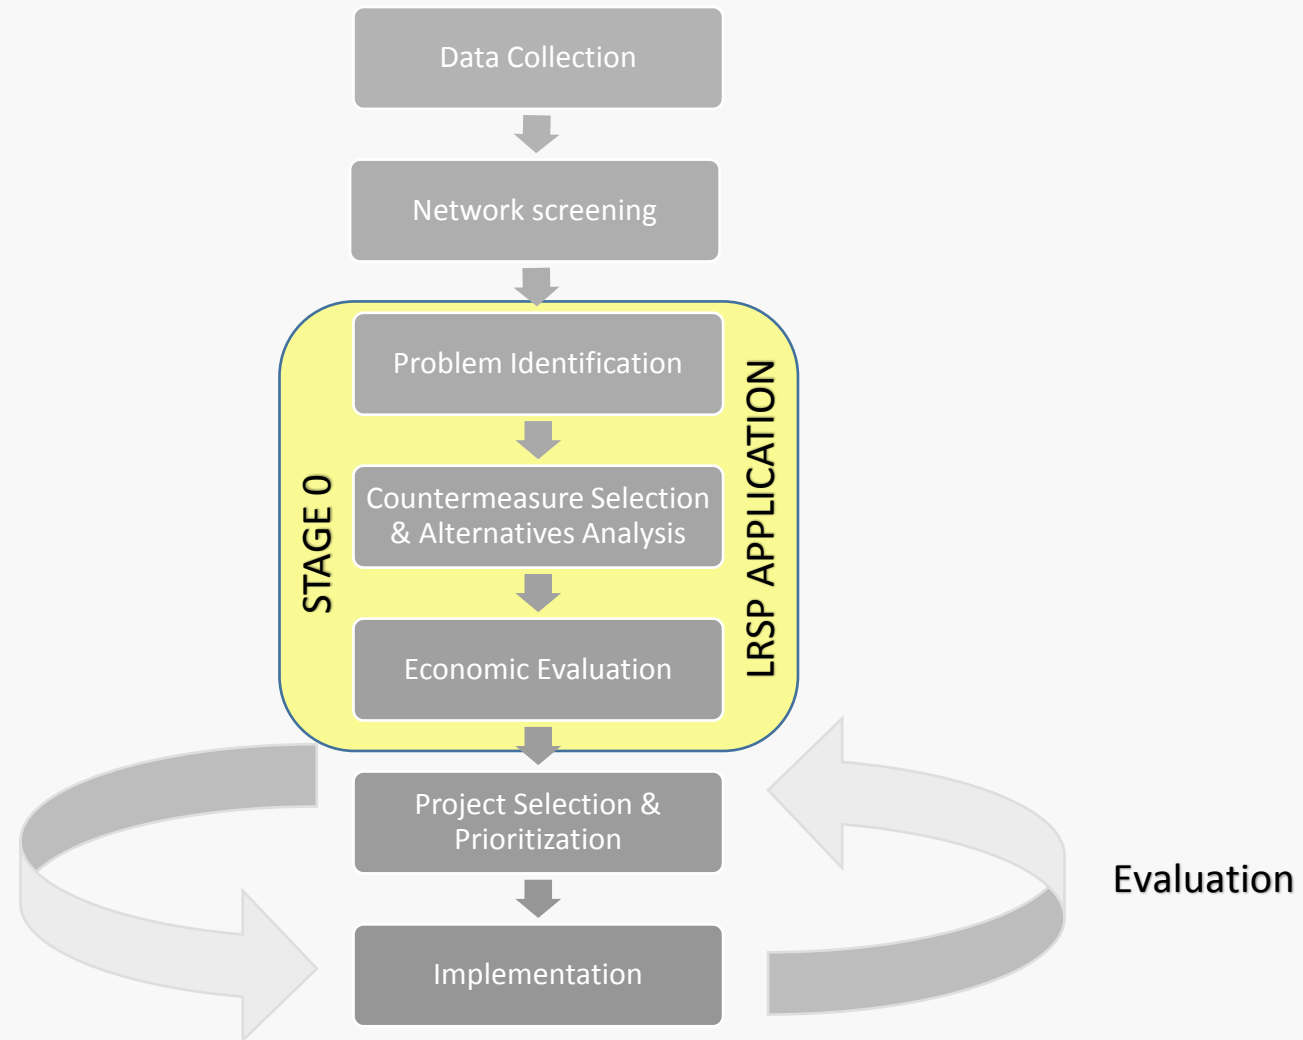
Data Collection

Network screening

STAGE 0

Problem Identification

Countermeasure Selection & Alternatives Analysis

Economic Evaluation

LRSP APPLICATION

Project Selection & Prioritization

Implementation

Evaluation